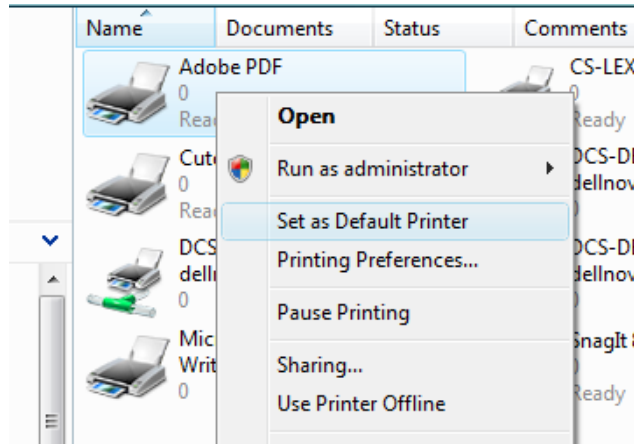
Name Documents Status Comments

Adobe PDF
0
Read

Cut
0
Read

DCS
dell
0

Mic
Writ
0

CS-LEX
0
Ready

DCS-D
dellnov
0

DCS-D
dellnov
0

SnagIt
0
Ready

Open
Run as administrator
Set as Default Printer
Printing Preferences...
Pause Printing
Sharing...
Use Printer Offline